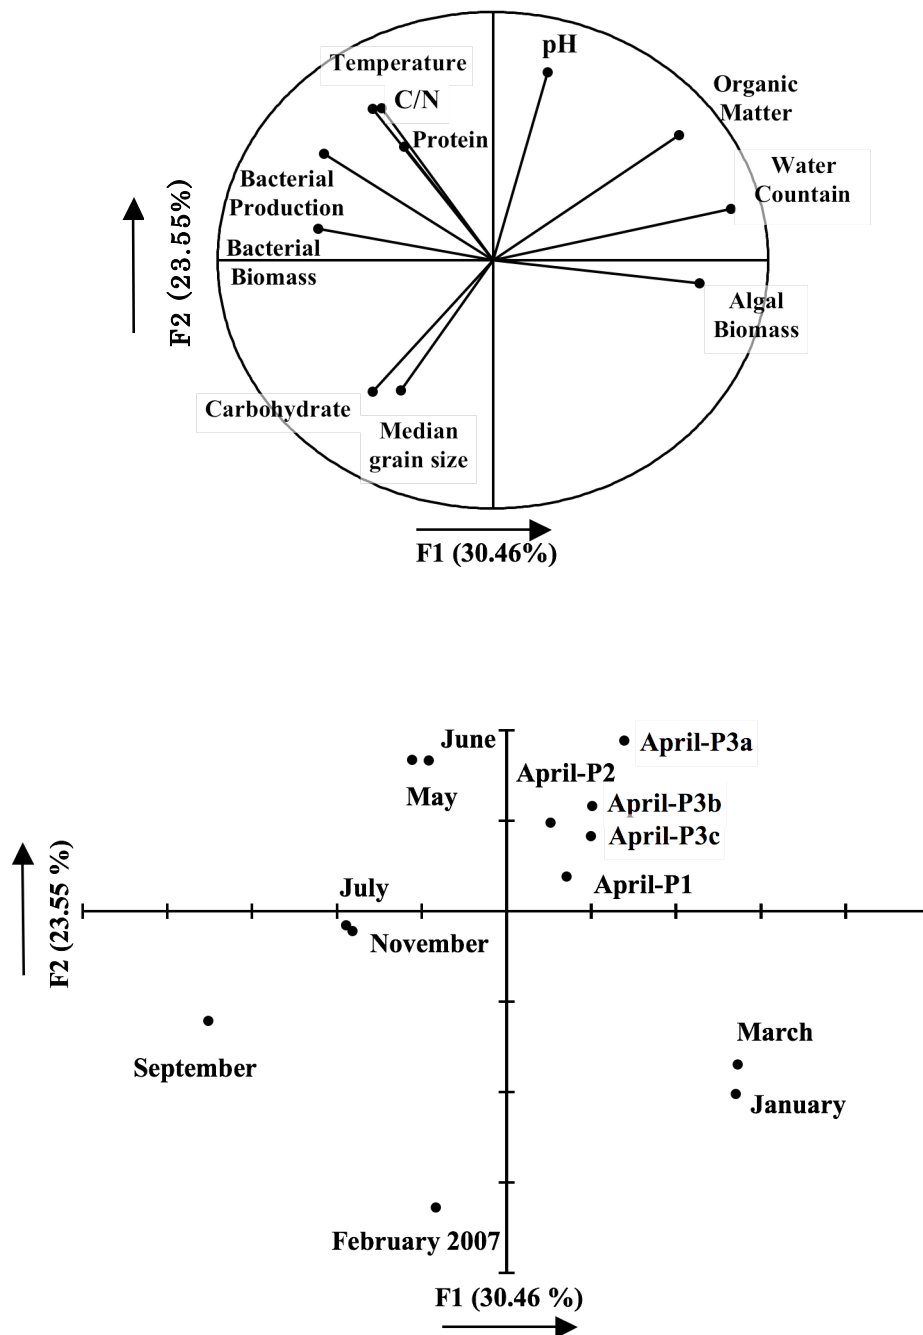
Temperature
C/N
Protein
pH
Organic Matter
Water Countain
Bacterial Production
Bacterial Biomass
Algal Biomass
Carbohydrate
Median grain size
F2 (23.55%)
F1 (30.46%)

June
May
April-P3a
April-P2
April-P3b
April-P3c
April-P1
July
November
September
March
January
February 2007
F2 (23.55 %)
F1 (30.46 %)